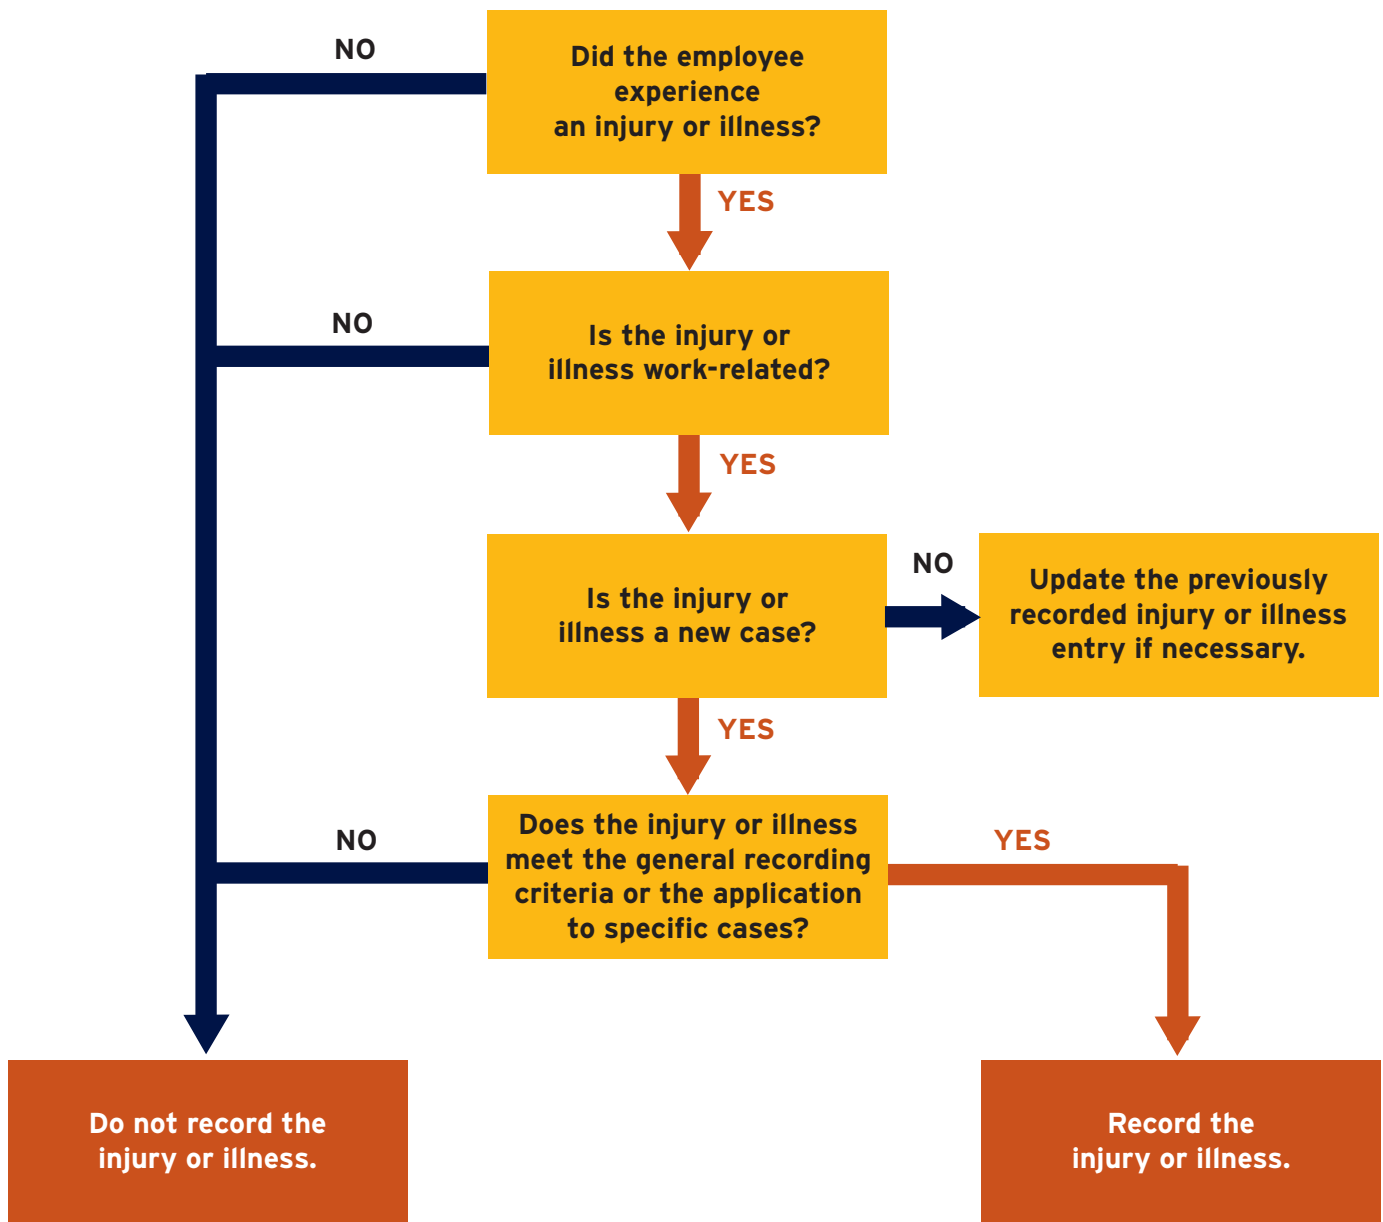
NO

Did the employee experience an injury or illness?

YES

NO

Is the injury or illness work-related?

YES

Is the injury or illness a new case?

NO

Update the previously recorded injury or illness entry if necessary.

YES

NO

Does the injury or illness meet the general recording criteria or the application to specific cases?

YES

Do not record the injury or illness.

Record the injury or illness.